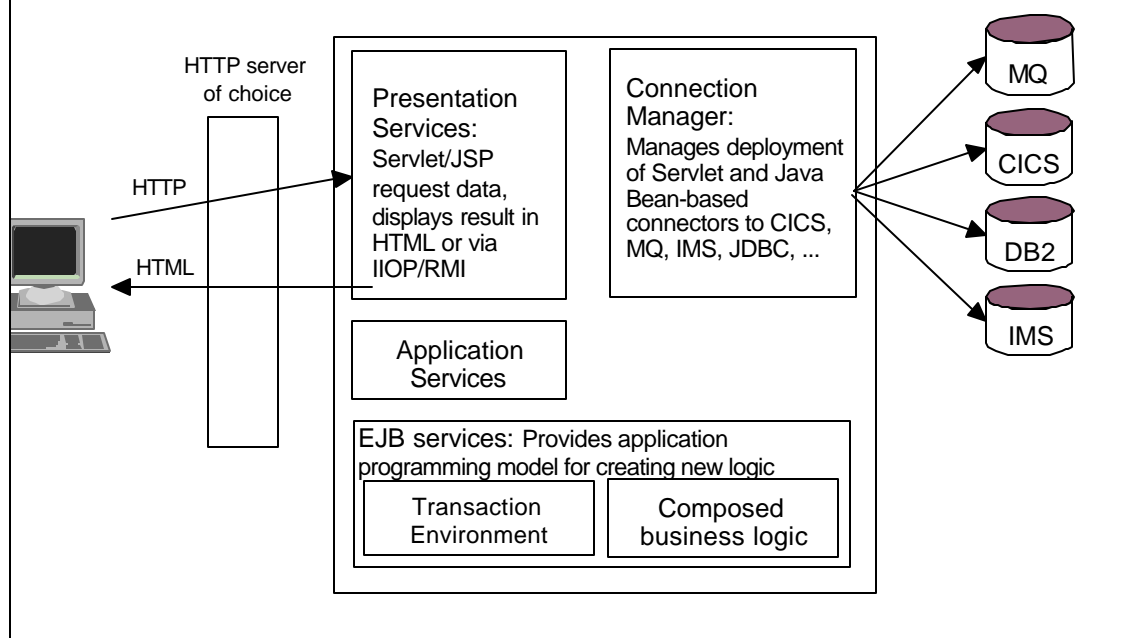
HTTP server of choice

HTTP

HTML

Presentation Services:
Servlet/JSP request data, displays result in HTML or via IIOP/RMI

Connection Manager:
Manages deployment of Servlet and Java Bean-based connectors to CICS, MQ, IMS, JDBC, ...

MQ

CICS

DB2

IMS

Application Services

EJB services: Provides application programming model for creating new logic

Transaction Environment

Composed business logic